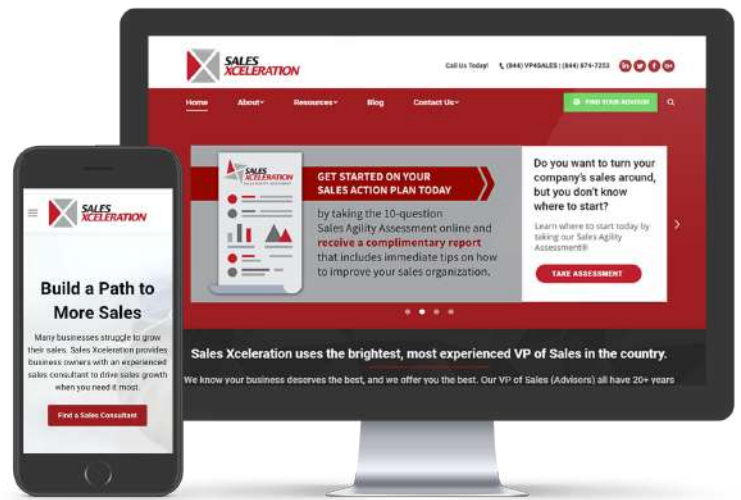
SALES XCELERATION

Call Us Today! (844) VP4SALES | (844) 874-7253

Home About Resources Blog Contact Us

FIND YOUR ADVISOR

SALES XCELERATION

GET STARTED ON YOUR SALES ACTION PLAN TODAY

by taking the 10-question Sales Agility Assessment online and receive a complimentary report that includes immediate tips on how to improve your sales organization.

Do you want to turn your company's sales around, but you don't know where to start?

Learn where to start today by taking our Sales Agility Assessment®

TAKE ASSESSMENT

Sales Xceleration uses the brightest, most experienced VP of Sales in the country.

We know your business deserves the best, and we offer you the best. Our VP of Sales (Advisors) all have 20+ years

SALES XCELERATION

Build a Path to More Sales

Many businesses struggle to grow their sales. Sales Xceleration provides business owners with an experienced sales consultant to drive sales growth when you need it most.

Find a Sales Consultant